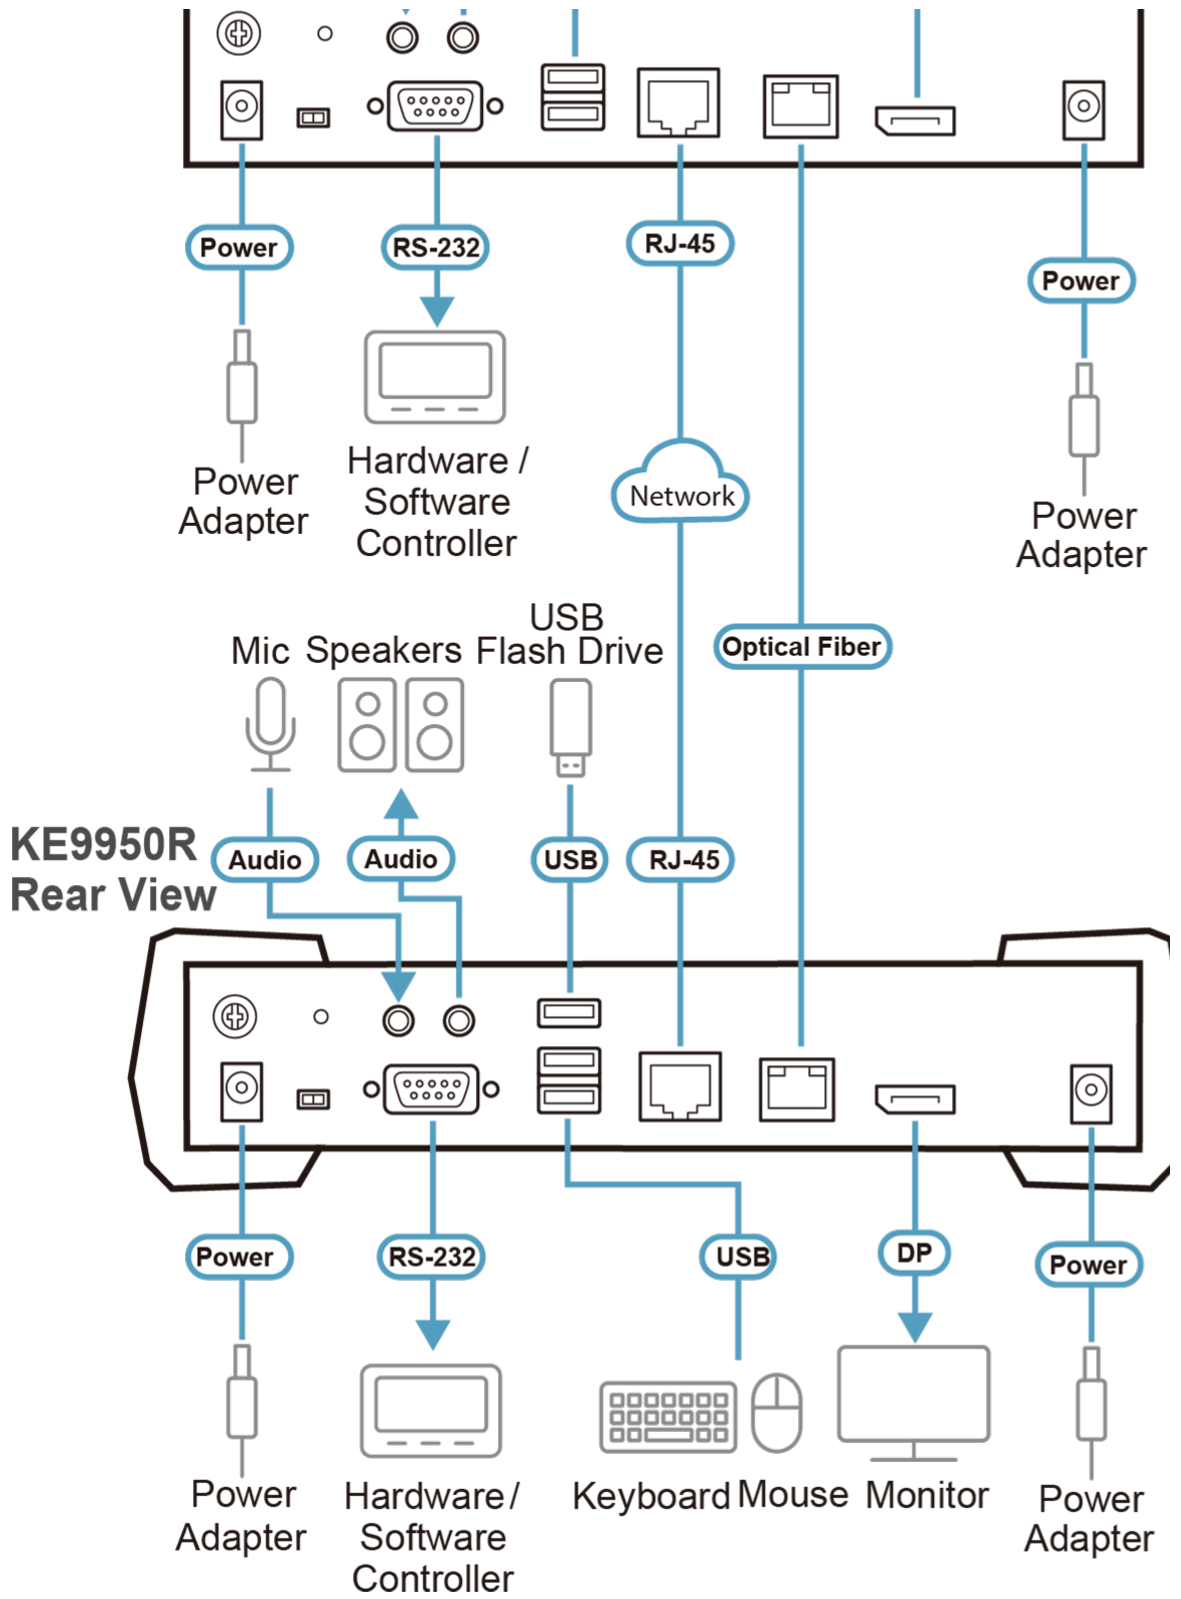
Power

RS-232

RJ-45

Power

Power Adapter

Hardware / Software Controller

Network

Power Adapter

Mic

Speakers

USB Flash Drive

Optical Fiber

KE9950R Rear View

Audio

Audio

USB

RJ-45

Power

RS-232

USB

DP

Power

Power Adapter

Hardware / Software Controller

Keyboard

Mouse

Monitor

Power Adapter